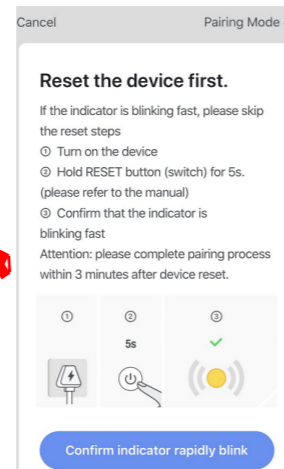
Cancel Pairing Mode

Reset the device first.

If the indicator is blinking fast, please skip the reset steps
① Turn on the device
② Hold RESET button (switch) for 5s. (please refer to the manual)
③ Confirm that the indicator is blinking fast
Attention: please complete pairing process within 3 minutes after device reset.

①
②
5s
③

Confirm indicator rapidly blink